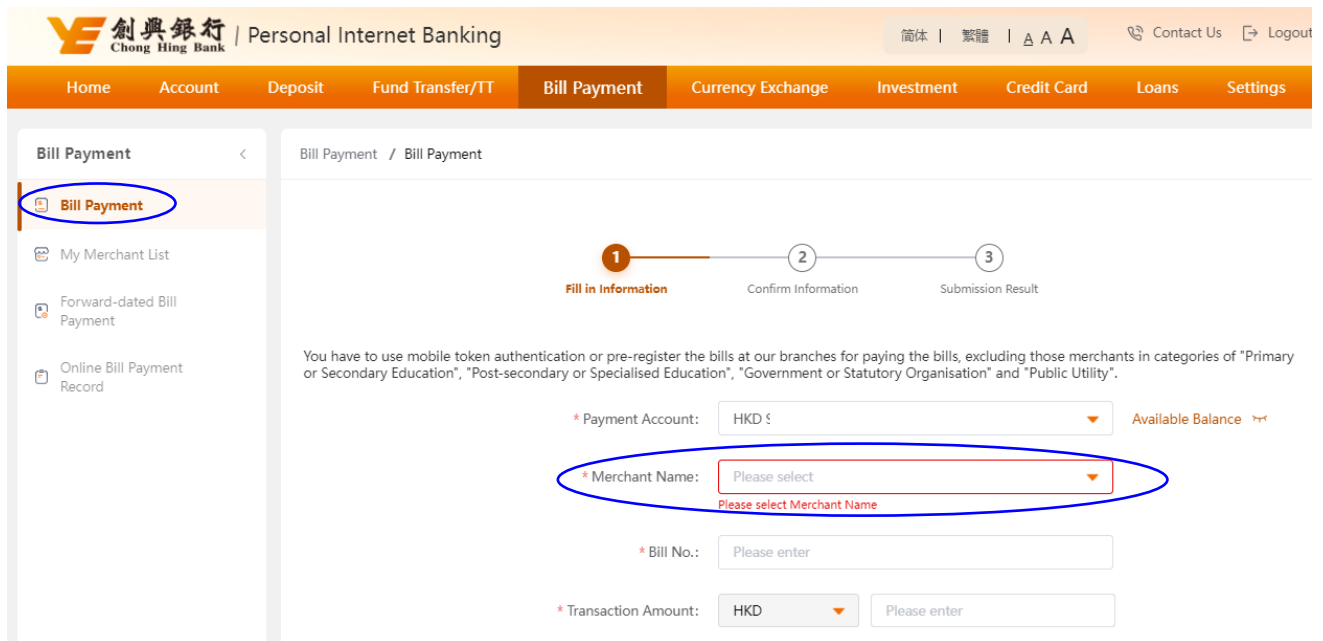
創興銀行 Chong Hing Bank | Personal Internet Banking

简体 | 繁體 | A A A

Contact Us Logout

Home Account Deposit Fund Transfer/TT Bill Payment Currency Exchange Investment Credit Card Loans Settings

Bill Payment

Bill Payment

My Merchant List

Forward-dated Bill Payment

Online Bill Payment Record

Bill Payment / Bill Payment

1 Fill in Information
2 Confirm Information
3 Submission Result

You have to use mobile token authentication or pre-register the bills at our branches for paying the bills, excluding those merchants in categories of "Primary or Secondary Education", "Post-secondary or Specialised Education", "Government or Statutory Organisation" and "Public Utility".

* Payment Account: HKD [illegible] Available Balance

* Merchant Name: Please select
Please select Merchant Name

* Bill No.: Please enter

* Transaction Amount: HKD Please enter